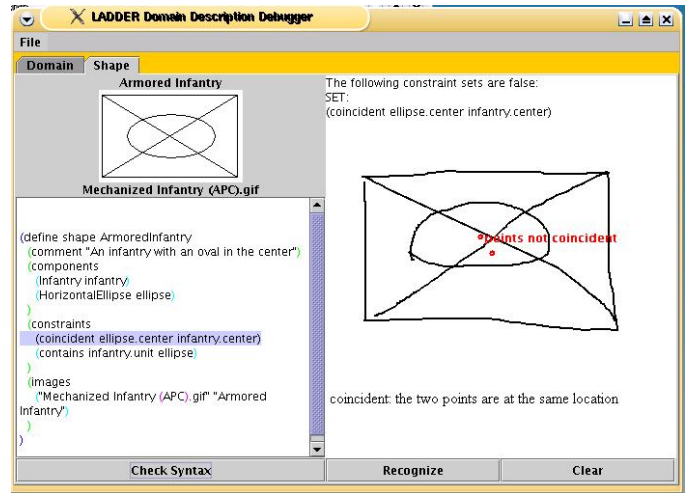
LADDER Domain Description Debugger

File

Domain Shape

Armored Infantry

Mechanized Infantry (APC).gif

(define shape ArmoredInfantry
(comment "An infantry with an oval in the center")
(components
(Infantry infantry)
(HorizontalEllipse ellipse)
)
(constraints
(coincident ellipse.center infantry.center)
(contains infantry.unit ellipse)
)
(images
("Mechanized Infantry (APC).gif" "Armored Infantry")
)
)

The following constraint sets are false:
SET:
(coincident ellipse.center infantry.center)

points not coincident

coincident: the two points are at the same location

Check Syntax

Recognize

Clear